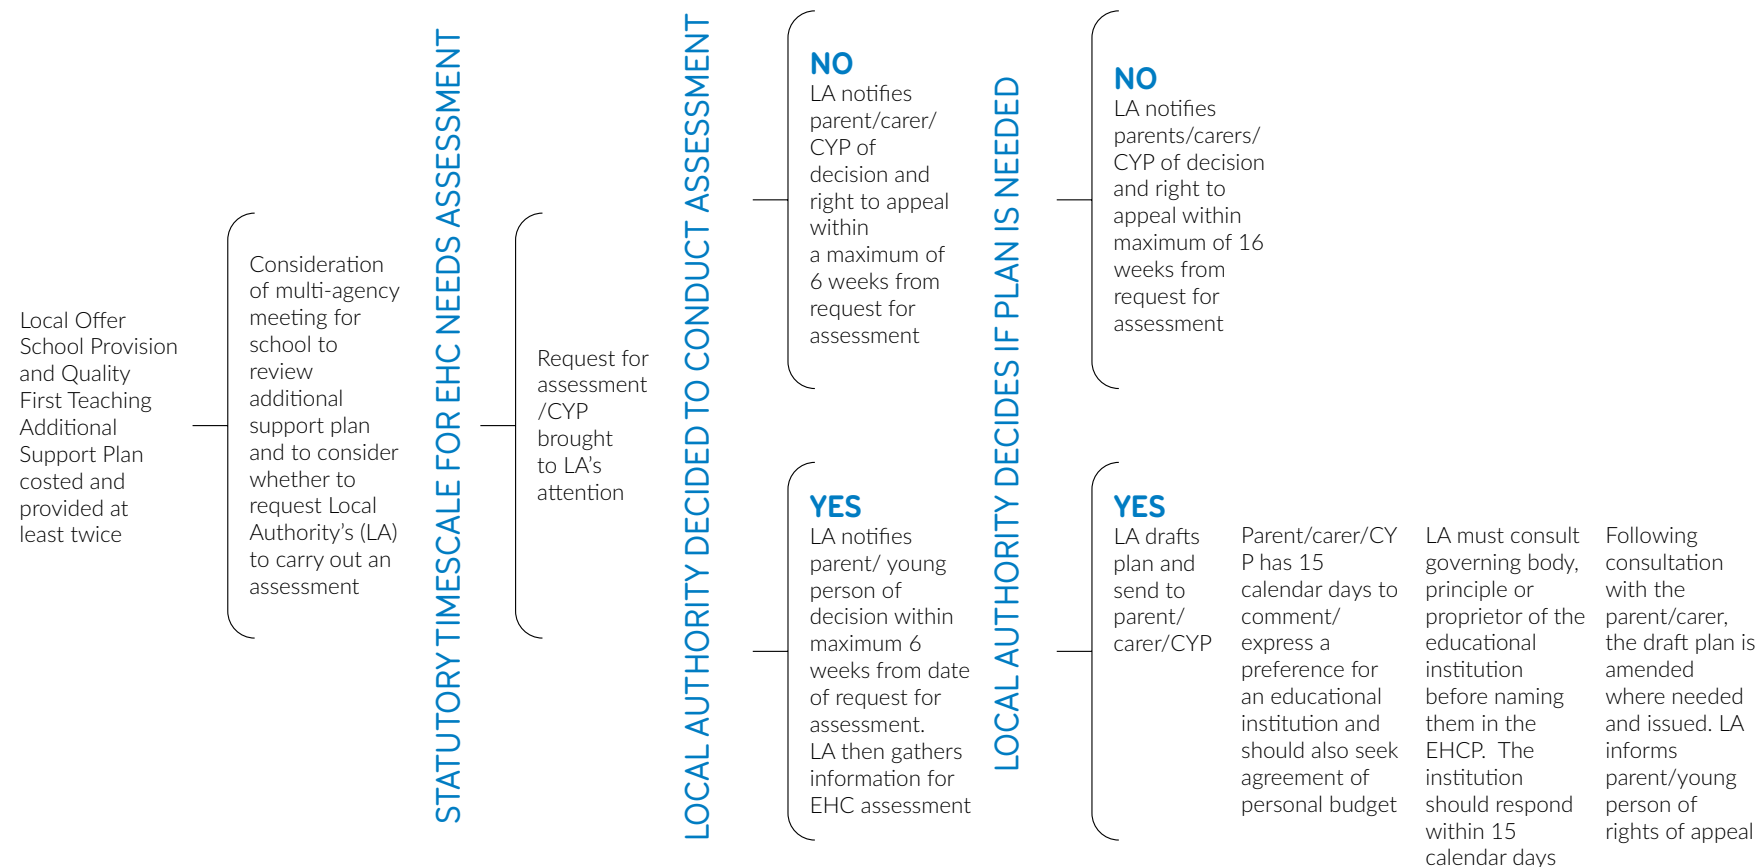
Local Offer School Provision and Quality First Teaching Additional Support Plan costed and provided at least twice

Consideration of multi-agency meeting for school to review additional support plan and to consider whether to request Local Authority's (LA) to carry out an assessment

STATUTORY TIMESCALE FOR EHC NEEDS ASSESSMENT

Request for assessment /CYP brought to LA's attention

LOCAL AUTHORITY DECIDED TO CONDUCT ASSESSMENT

NO
LA notifies parent/carer/ CYP of decision and right to appeal within a maximum of 6 weeks from request for assessment

YES
LA notifies parent/ young person of decision within maximum 6 weeks from date of request for assessment. LA then gathers information for EHC assessment

LOCAL AUTHORITY DECIDES IF PLAN IS NEEDED

NO
LA notifies parents/carers/ CYP of decision and right to appeal within maximum of 16 weeks from request for assessment

YES
LA drafts plan and send to parent/ carer/CYP

Parent/carer/CYP has 15 calendar days to comment/ express a preference for an educational institution and should also seek agreement of personal budget

LA must consult governing body, principle or proprietor of the educational institution before naming them in the EHCP. The institution should respond within 15 calendar days

Following consultation with the parent/carer, the draft plan is amended where needed and issued. LA informs parent/young person of rights of appeal